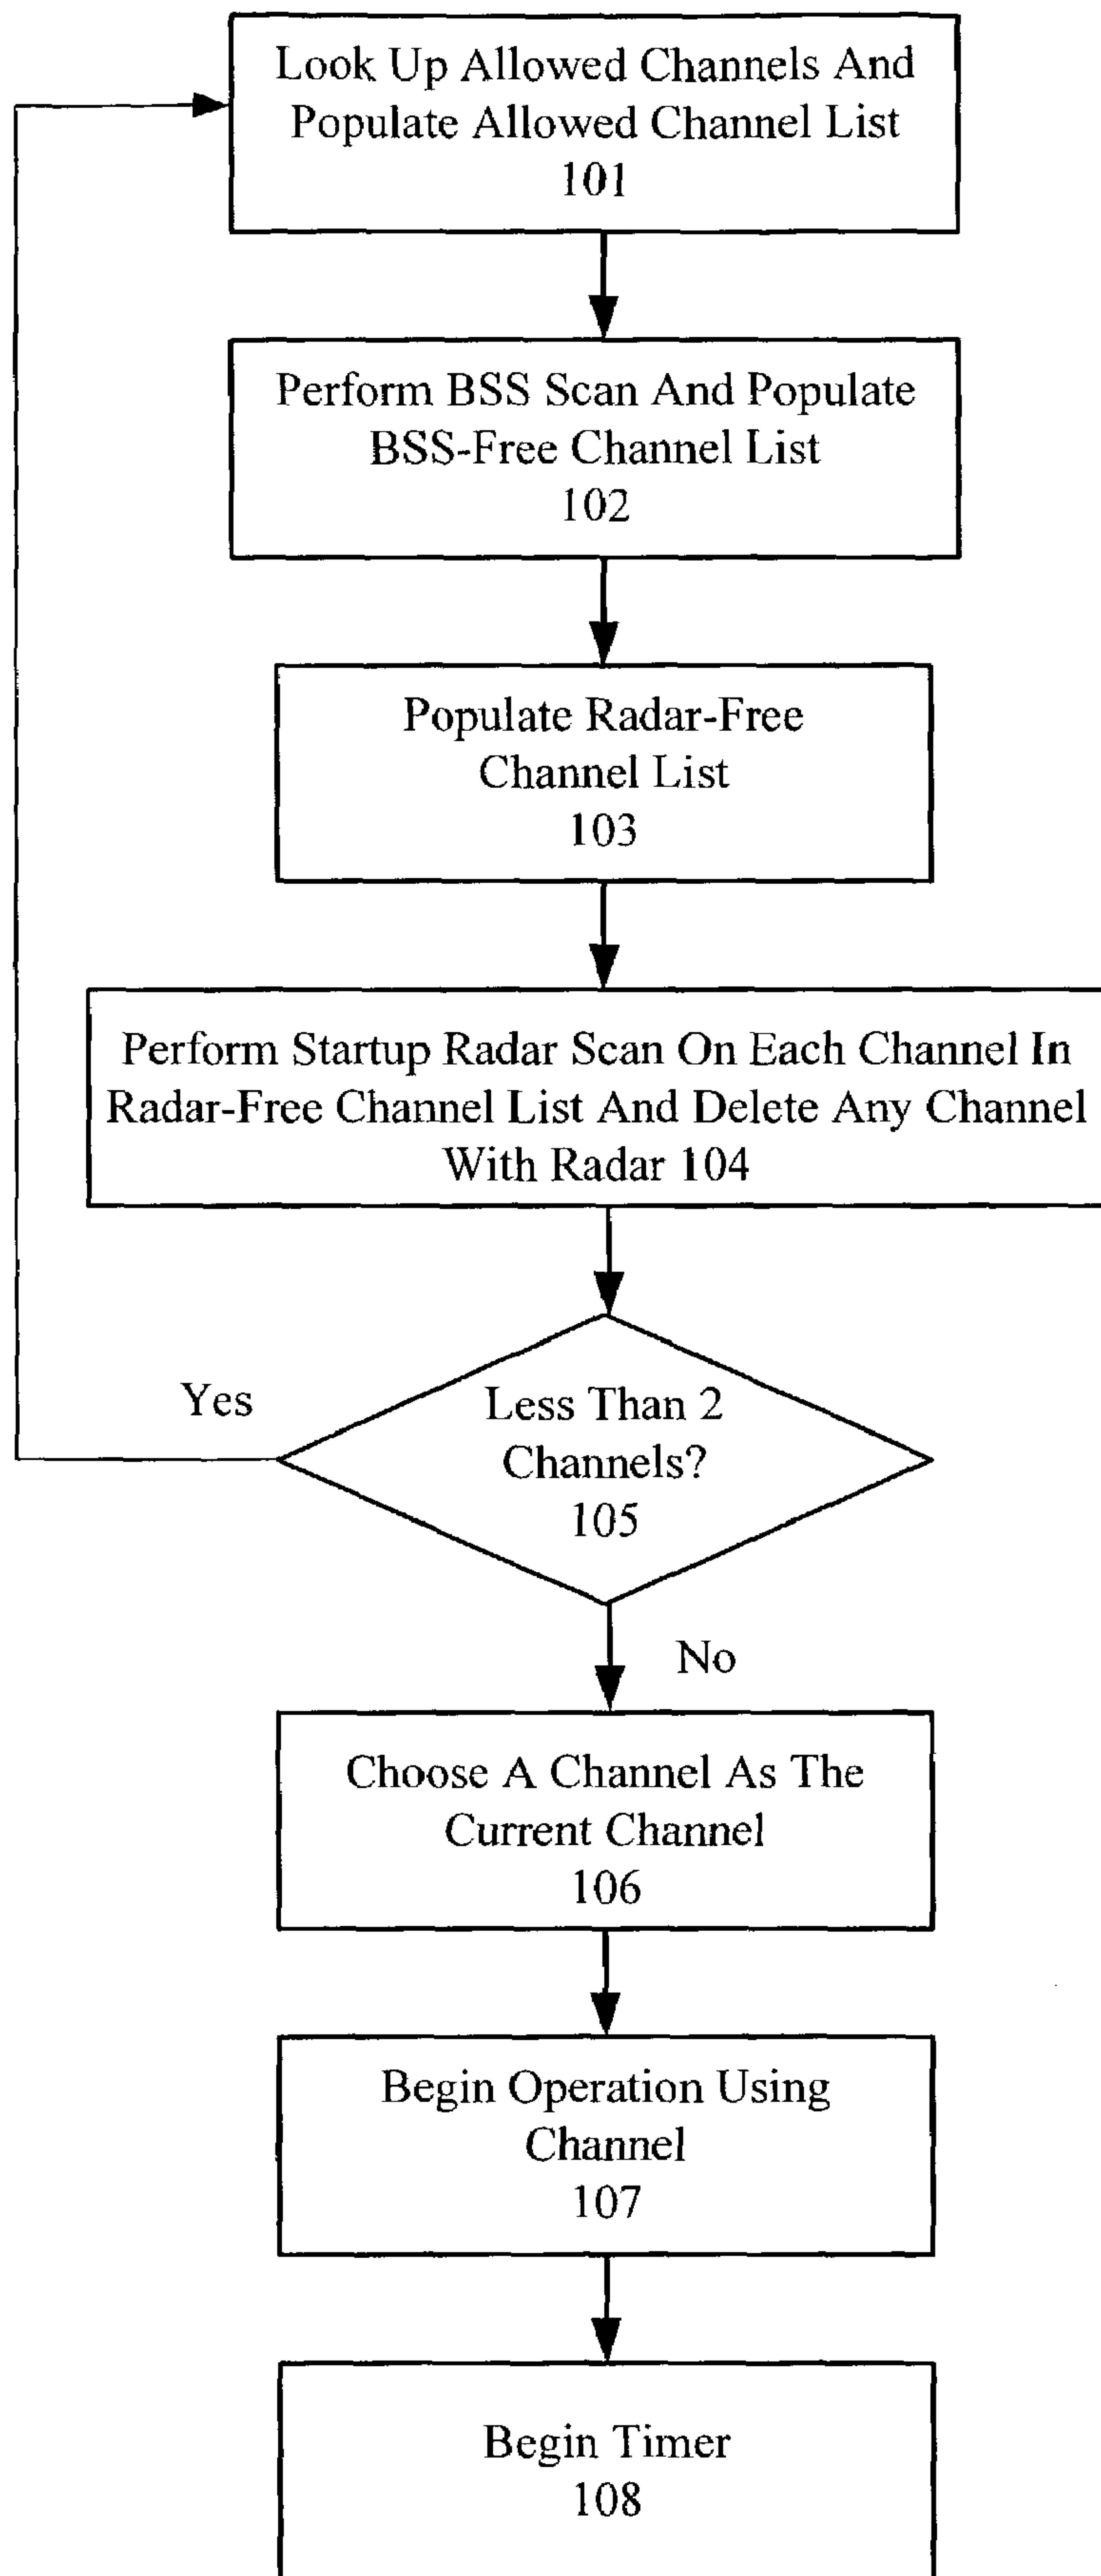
Look Up Allowed Channels And Populate Allowed Channel List
101

Perform BSS Scan And Populate BSS-Free Channel List
102

Populate Radar-Free Channel List
103

Perform Startup Radar Scan On Each Channel In Radar-Free Channel List And Delete Any Channel With Radar 104

Yes

Less Than 2 Channels?
105

No

Choose A Channel As The Current Channel
106

Begin Operation Using Channel
107

Begin Timer
108